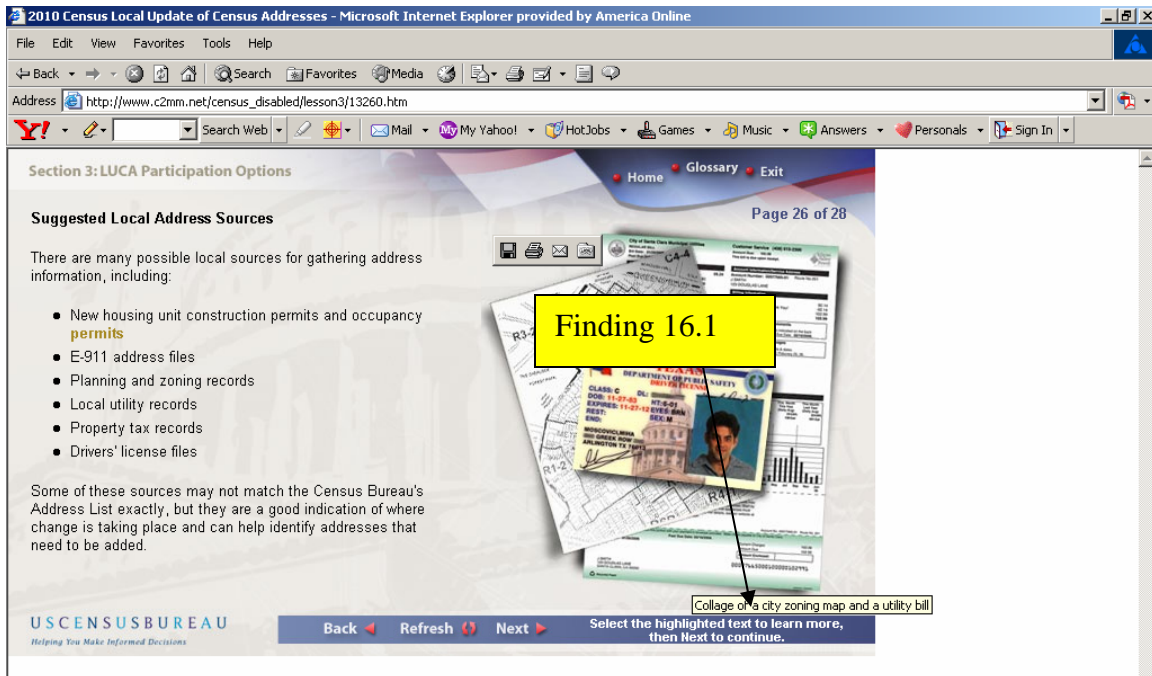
2010 Census Local Update of Census Addresses - Microsoft Internet Explorer provided by America Online

File Edit View Favorites Tools Help

Back Search Favorites Media

Address http://www.c2mm.net/census_disabled/lesson3/13260.htm

Y! Search Web Mail My Yahoo! HotJobs Games Music Answers Personals Sign In

Section 3: LUCA Participation Options

Home Glossary Exit

Suggested Local Address Sources

Page 26 of 28

There are many possible local sources for gathering address information, including:

- New housing unit construction permits and occupancy permits
- E-911 address files
- Planning and zoning records
- Local utility records
- Property tax records
- Drivers' license files

Some of these sources may not match the Census Bureau's Address List exactly, but they are a good indication of where change is taking place and can help identify addresses that need to be added.

Finding 16.1

Collage of a city zoning map and a utility bill

USCENSUSBUREAU
Helping You Make Informed Decisions

Back Refresh Next

Select the highlighted text to learn more, then Next to continue.